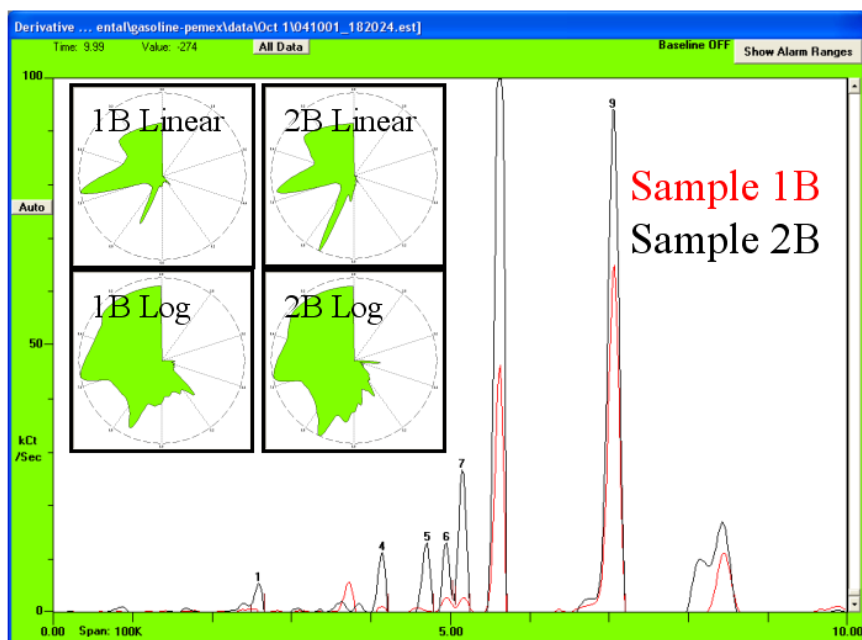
Derivative ... ental\gasoline-pemex\data\Oct 1\041001_182024.est]

Time: 9.99 Value: -274 All Data

Baseline OFF Show Alarm Ranges

100

Auto

50

kCt /Sec

0

0.00 Span: 100K 5.00 10.00

1B Linear

2B Linear

1B Log

2B Log

Sample 1B

Sample 2B

1

4

5

6

7

9